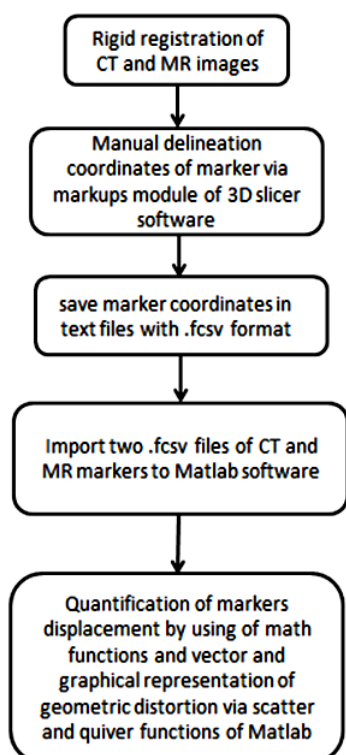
Rigid registration of CT and MR images

Manual delineation coordinates of marker via markups module of 3D slicer software

save marker coordinates in text files with .fcsv format

Import two .fcsv files of CT and MR markers to Matlab software

Quantification of markers displacement by using of math functions and vector and graphical representation of geometric distortion via scatter and quiver functions of Matlab